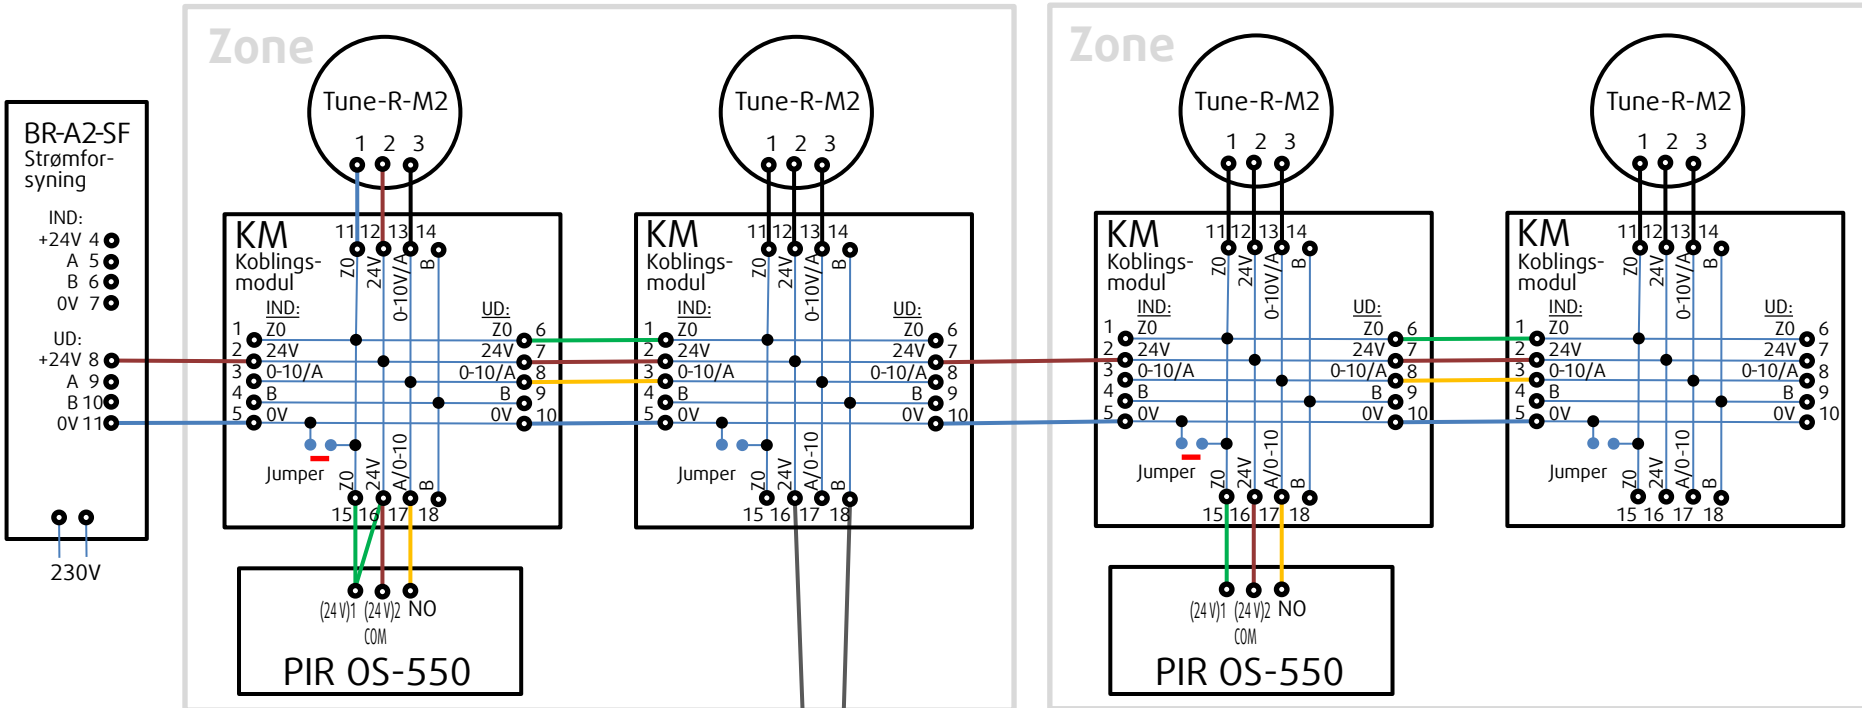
BR-A2-SF
Strømforsyning

IND:
+24V 4
A 5
B 6
0V 7

UD:
+24V 8
A 9
B 10
0V 11

230V

Zone

Tune-R-M2
1 2 3

KM
Koblingsmodul
11 12 13 14
Z0 24V 0-10V/A B
IND:
1 Z0
2 24V
3 0-10/A
4 B
5 0V
UD:
Z0 6
24V 7
0-10/A 8
B 9
0V 10
Jumper
Z0 24V A/0-10 B
15 16 17 18

(24V)1 (24V)2 NO
COM
PIR OS-550

Tune-R-M2
1 2 3

KM
Koblingsmodul
11 12 13 14
Z0 24V 0-10V/A B
IND:
1 Z0
2 24V
3 0-10/A
4 B
5 0V
UD:
Z0 6
24V 7
0-10/A 8
B 9
0V 10
Jumper
Z0 24V A/0-10 B
15 16 17 18

Zone

Tune-R-M2
1 2 3

KM
Koblingsmodul
11 12 13 14
Z0 24V 0-10V/A B
IND:
1 Z0
2 24V
3 0-10/A
4 B
5 0V
UD:
Z0 6
24V 7
0-10/A 8
B 9
0V 10
Jumper
Z0 24V A/0-10 B
15 16 17 18

(24V)1 (24V)2 NO
COM
PIR OS-550

Tune-R-M2
1 2 3

KM
Koblingsmodul
11 12 13 14
Z0 24V 0-10V/A B
IND:
1 Z0
2 24V
3 0-10/A
4 B
5 0V
UD:
Z0 6
24V 7
0-10/A 8
B 9
0V 10
Jumper
Z0 24V A/0-10 B
15 16 17 18